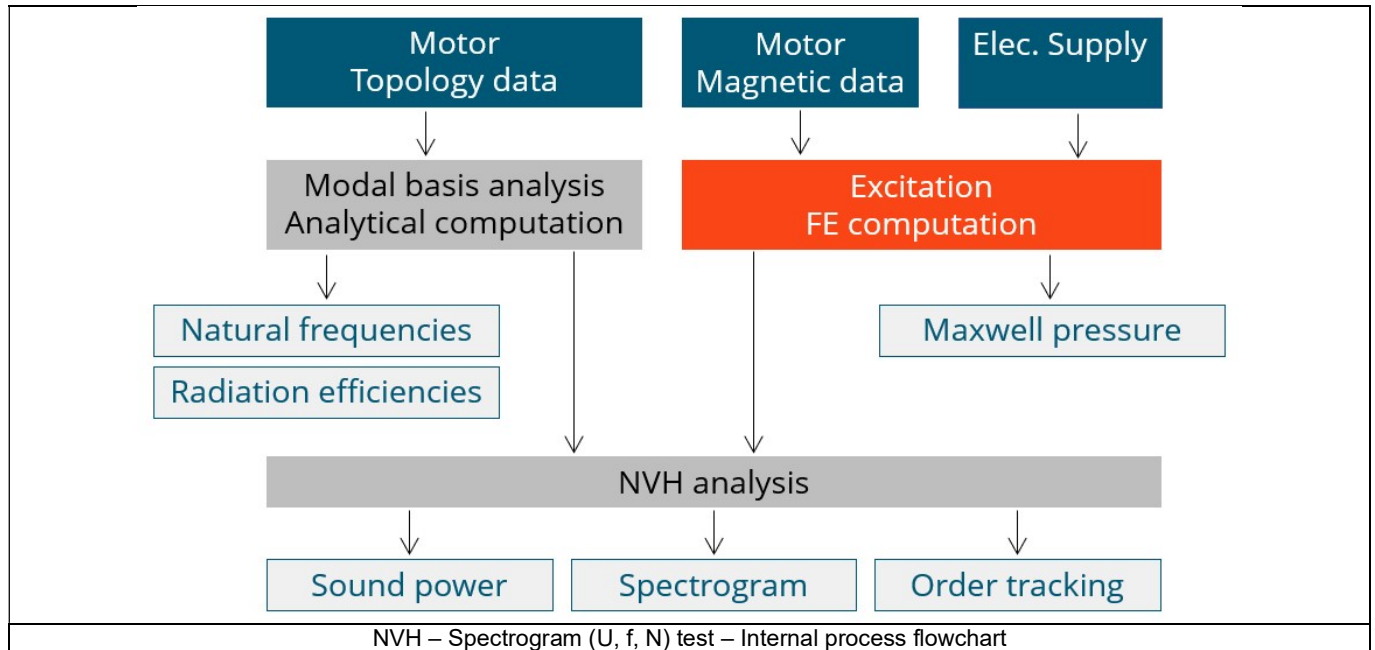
Motor
Topology data

Motor
Magnetic data

Elec. Supply

Modal basis analysis
Analytical computation

Excitation
FE computation

Natural frequencies

Radiation efficiencies

Maxwell pressure

NVH analysis

Sound power

Spectrogram

Order tracking

NVH – Spectrogram (U, f, N) test – Internal process flowchart